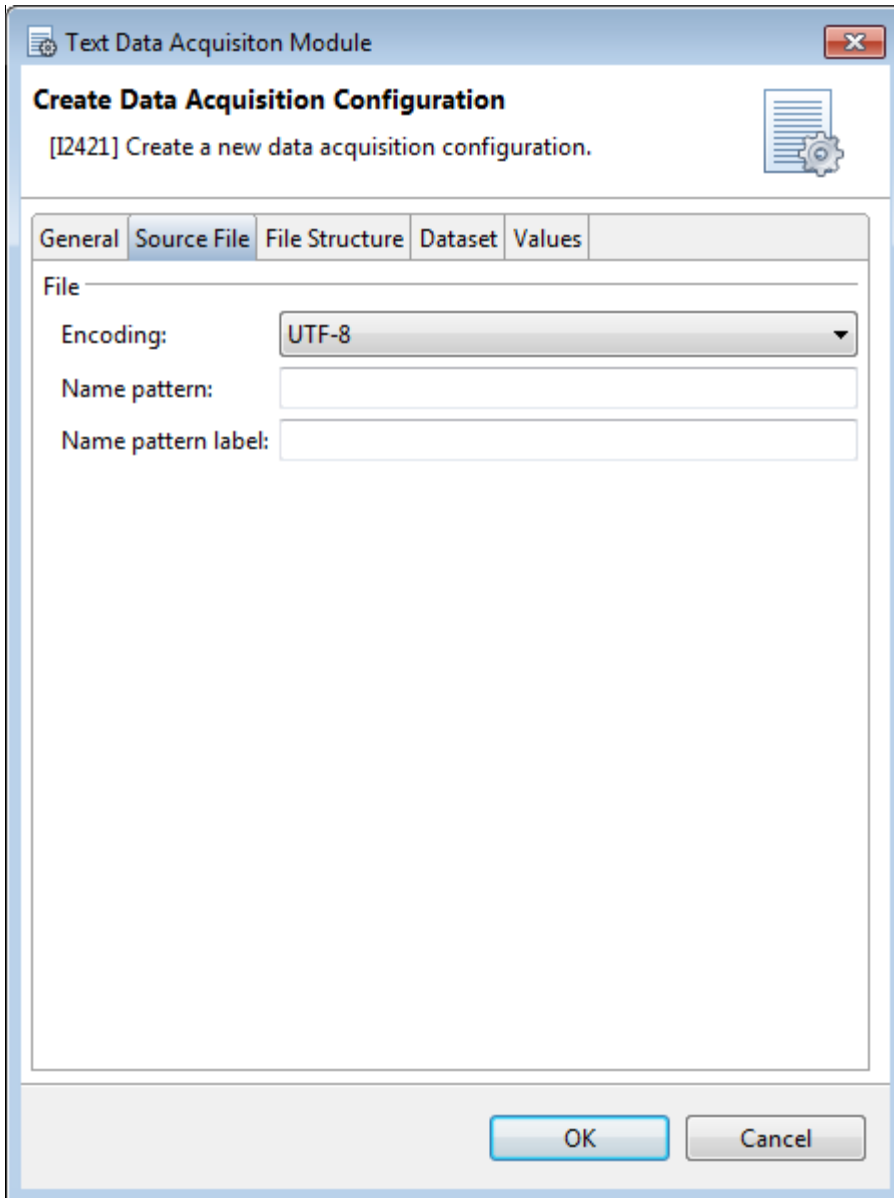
Text Data Acquisiton Module

Create Data Acquisition Configuration

[I2421] Create a new data acquisition configuration.

General | Source File | File Structure | Dataset | Values

File

Encoding: UTF-8

Name pattern:

Name pattern label:

OK

Cancel